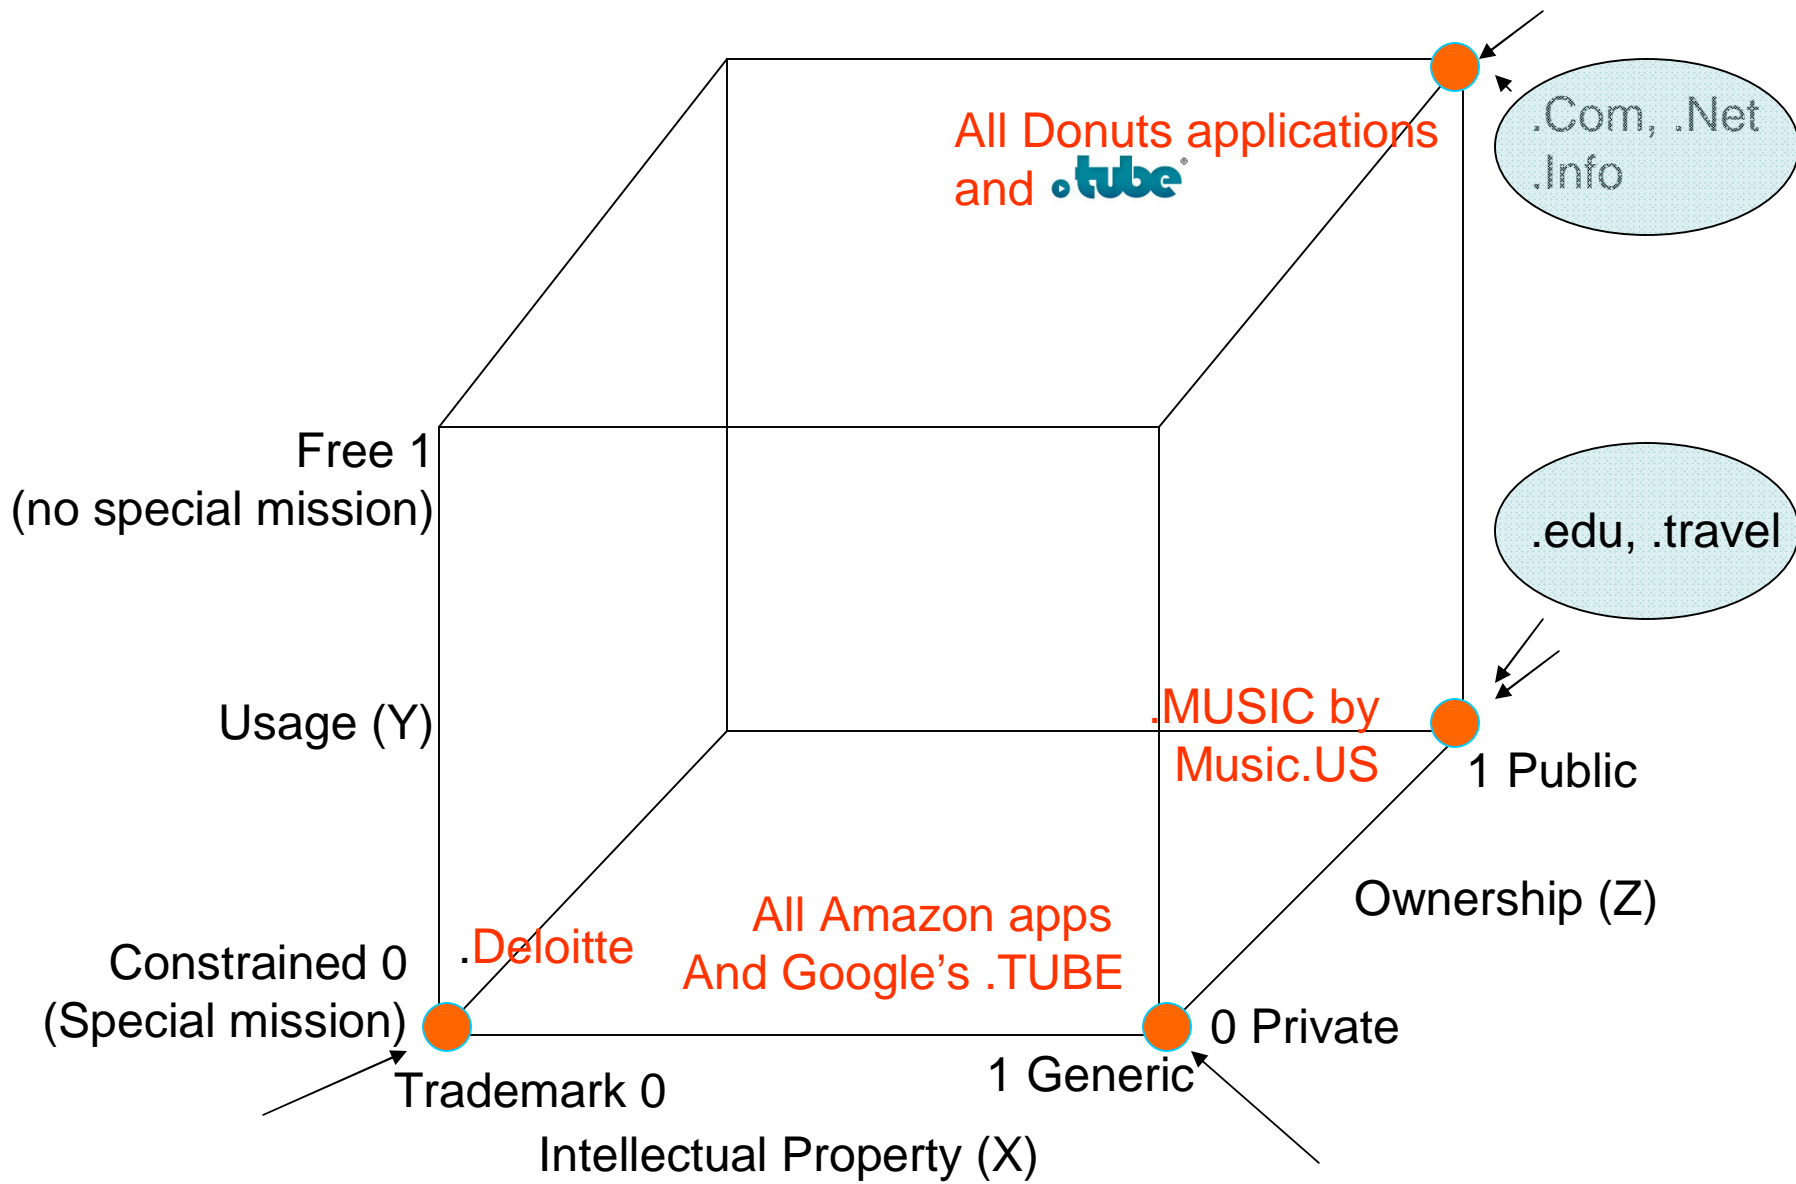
All Donuts applications and .tube

.Com, .Net .Info

Free 1 (no special mission)

.edu, .travel

Usage (Y)

.MUSIC by Music.US

1 Public

Ownership (Z)

All Amazon apps And Google's .TUBE

.Deloitte

Constrained 0 (Special mission)

0 Private

1 Generic

Trademark 0

Intellectual Property (X)